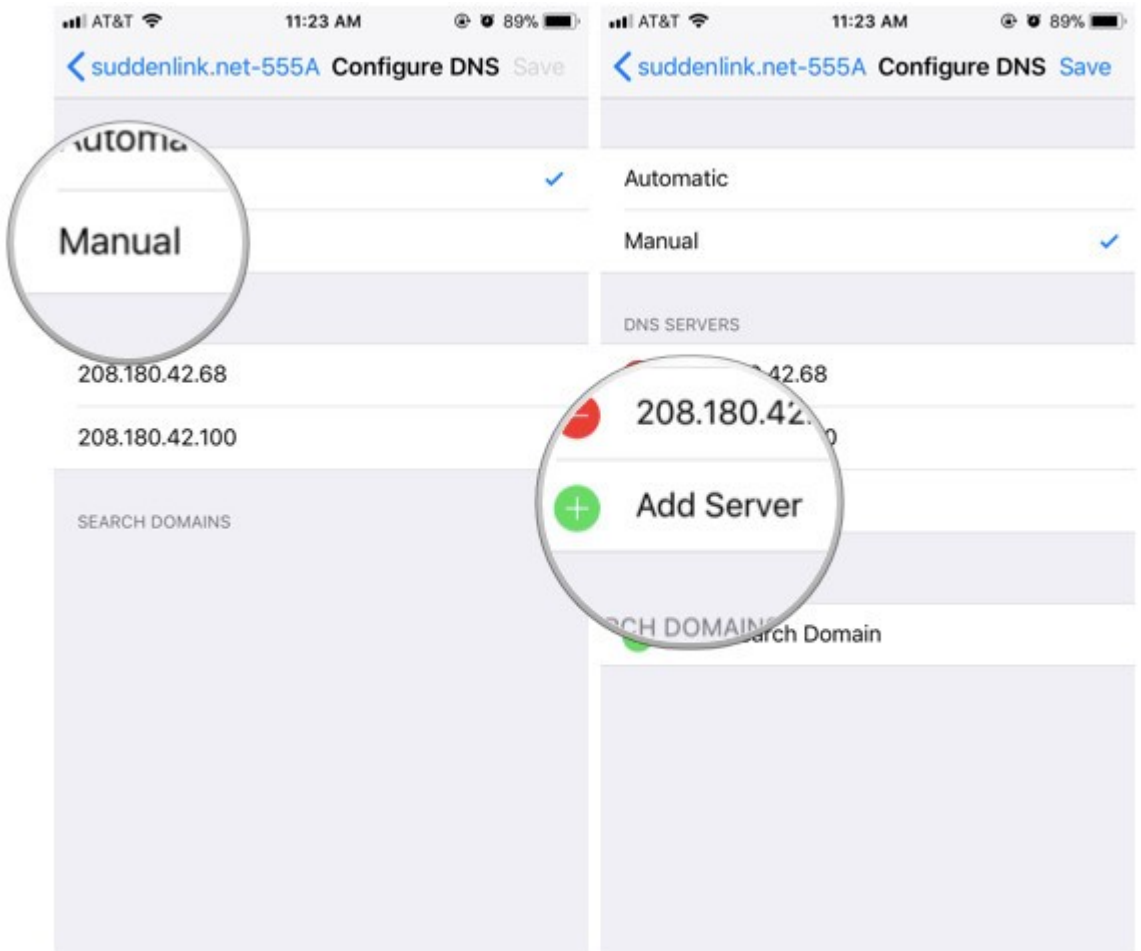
AT&T 11:23 AM 89%

suddenlink.net-555A Configure DNS Save

utoma

Manual

208.180.42.68

208.180.42.100

SEARCH DOMAINS

AT&T 11:23 AM 89%

suddenlink.net-555A Configure DNS Save

Automatic

Manual

DNS SERVERS

42.68

208.180.42.

0

Add Server

CH DOMAIN

arch Domain